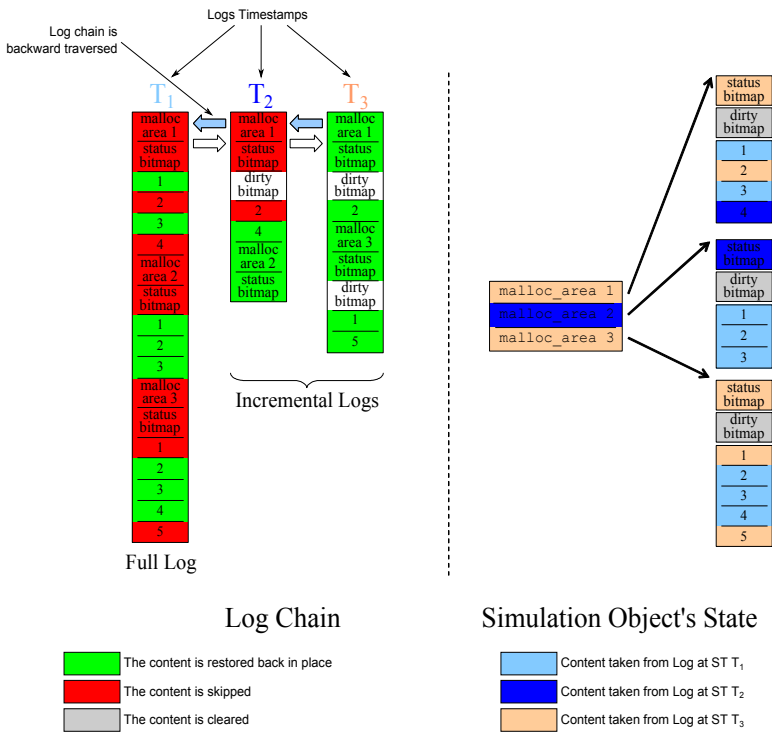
Logs Timestamps

Log chain is backward traversed

$T_1$

malloc area 1
status bitmap
1
2
3
4
malloc area 2
status bitmap
1
2
3
malloc area 3
status bitmap
1
2
3
4
5

Full Log

$T_2$

malloc area 1
status bitmap
dirty bitmap
2
4
malloc area 2
status bitmap

$T_3$

malloc area 1
status bitmap
dirty bitmap
2
malloc area 3
status bitmap
dirty bitmap
1
5

Incremental Logs

malloc_area 1
malloc_area 2
malloc_area 3

status bitmap
dirty bitmap
1
2
3
4

status bitmap
dirty bitmap
1
2
3

status bitmap
dirty bitmap
1
2
3
4
5

Log Chain

Simulation Object's State

The content is restored back in place
The content is skipped
The content is cleared

Content taken from Log at ST $T_1$
Content taken from Log at ST $T_2$
Content taken from Log at ST $T_3$